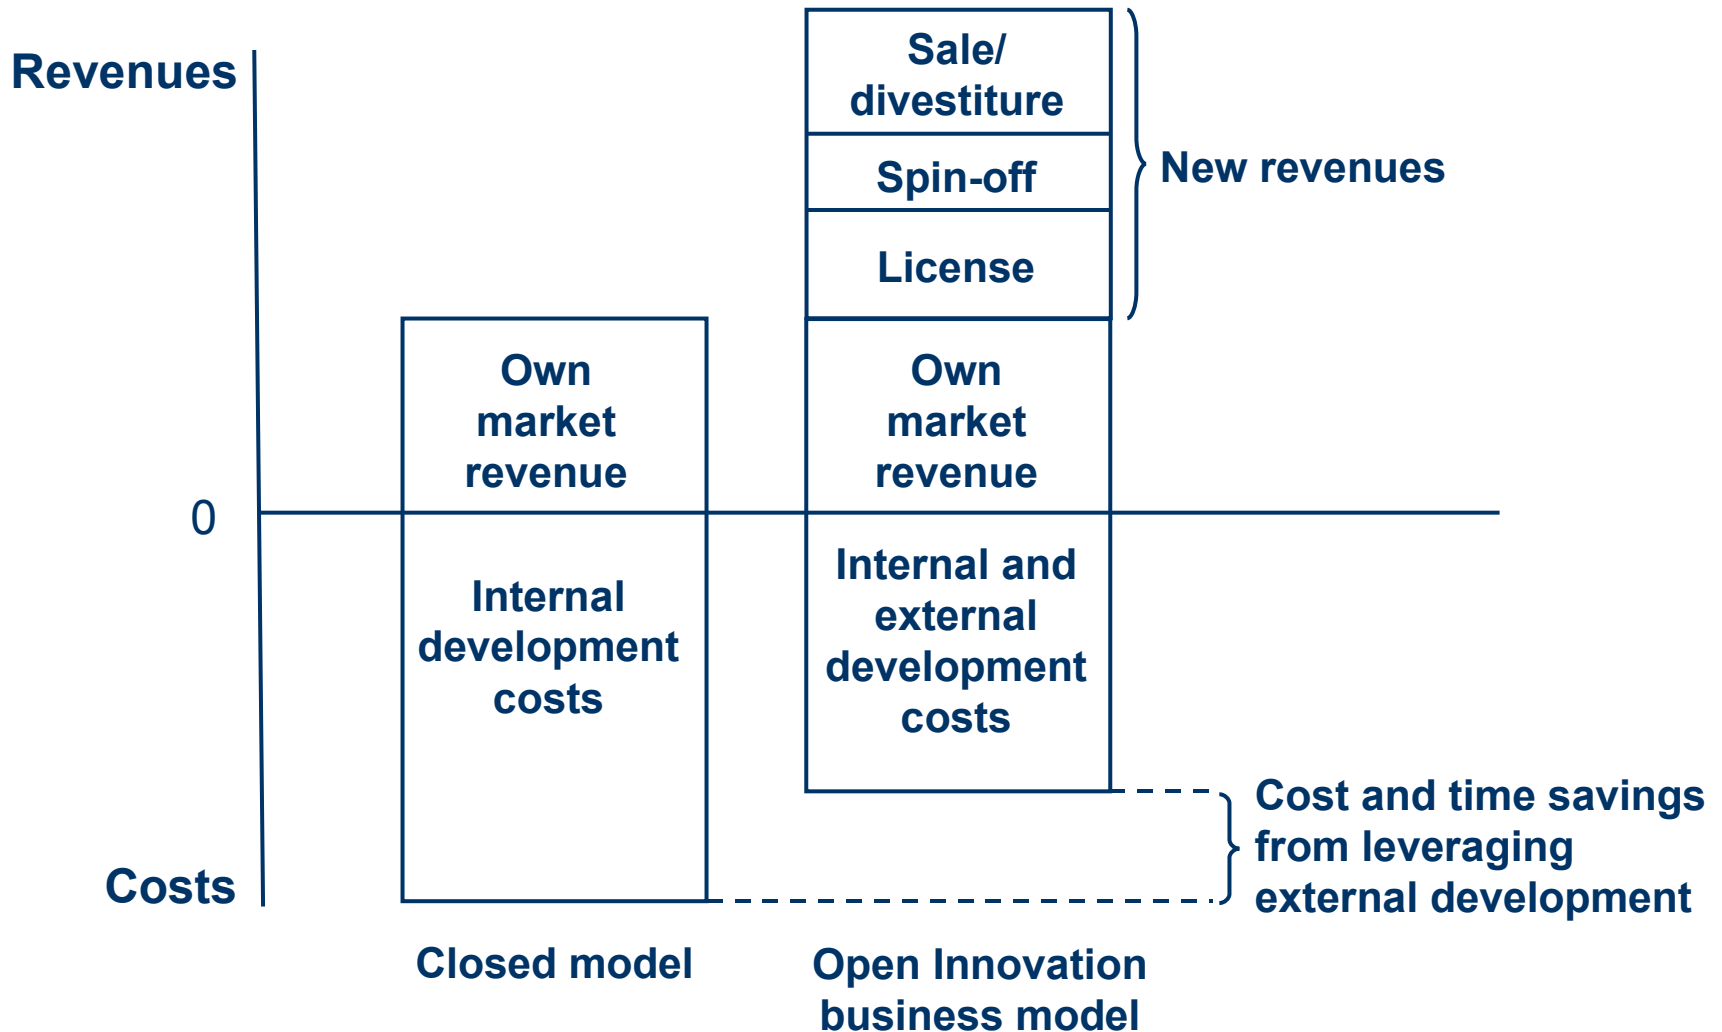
Revenues

Sale/ divestiture

Spin-off

License

New revenues

Own market revenue

Own market revenue

0

Internal development costs

Internal and external development costs

Cost and time savings from leveraging external development

Costs

Closed model

Open Innovation business model